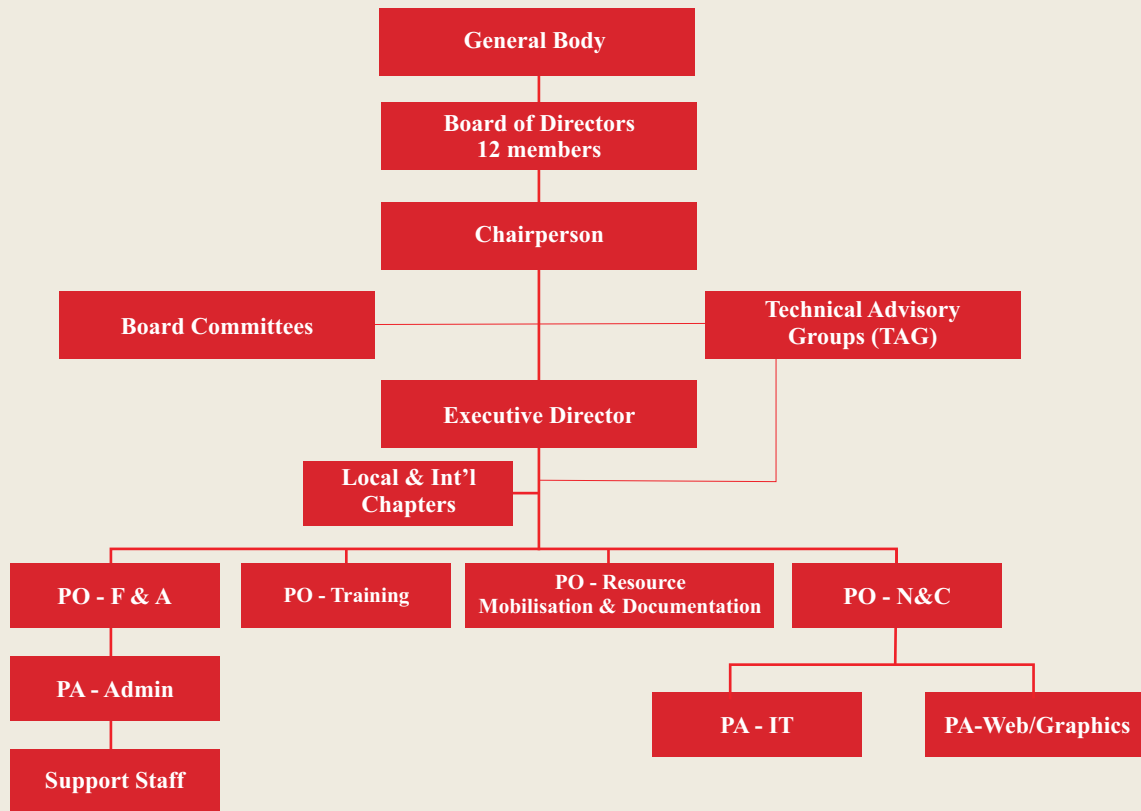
General Body

Board of Directors
12 members

Chairperson

Board Committees

Technical Advisory
Groups (TAG)

Executive Director

Local & Int’l
Chapters

PO - F & A

PO - Training

PO - Resource
Mobilisation & Documentation

PO - N&C

PA - Admin

PA - IT

PA-Web/Graphics

Support Staff